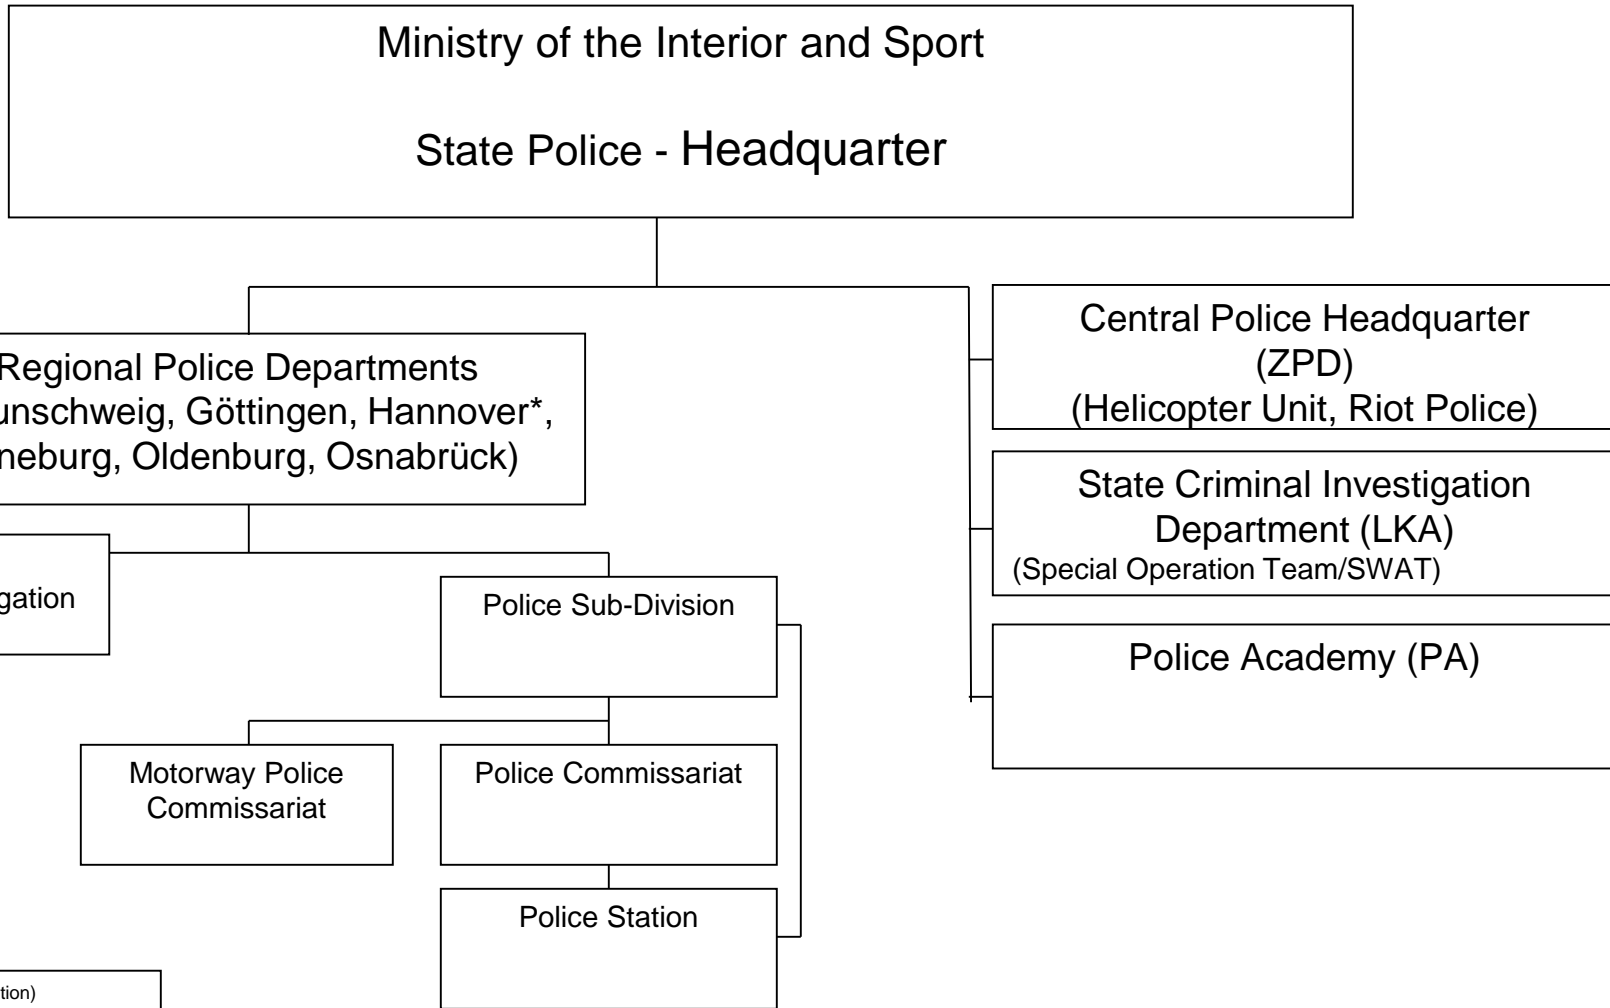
Ministry of the Interior and Sport

State Police - Headquarter

Regional Police Departments
unschweig, Göttingen, Hannover*,
neburg, Oldenburg, Osnabrück)

gation

Police Sub-Division

Motorway Police Commissariat

Police Commissariat

Police Station

tion)

Central Police Headquarter (ZPD) (Helicopter Unit, Riot Police)

State Criminal Investigation Department (LKA)
(Special Operation Team/SWAT)

Police Academy (PA)